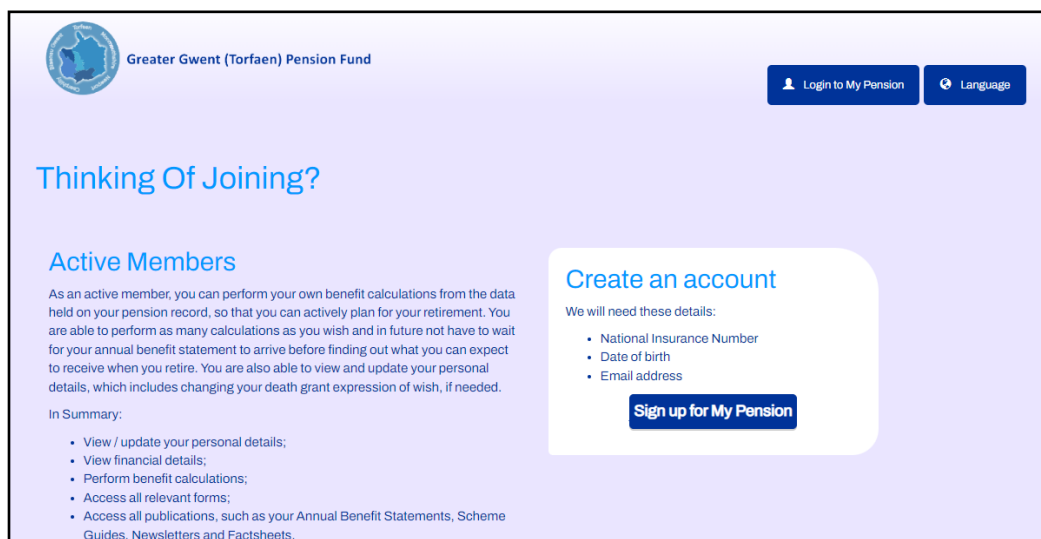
Greater Gwent (Torfaen) Pension Fund

Login to My Pension

Language

Thinking Of Joining?

Active Members

As an active member, you can perform your own benefit calculations from the data held on your pension record, so that you can actively plan for your retirement. You are able to perform as many calculations as you wish and in future not have to wait for your annual benefit statement to arrive before finding out what you can expect to receive when you retire. You are also able to view and update your personal details, which includes changing your death grant expression of wish, if needed.

In Summary:

- View / update your personal details;
- View financial details;
- Perform benefit calculations;
- Access all relevant forms;
- Access all publications, such as your Annual Benefit Statements, Scheme Guides, Newsletters and Factsheets.

Create an account

We will need these details:

- National Insurance Number
- Date of birth
- Email address

Sign up for My Pension